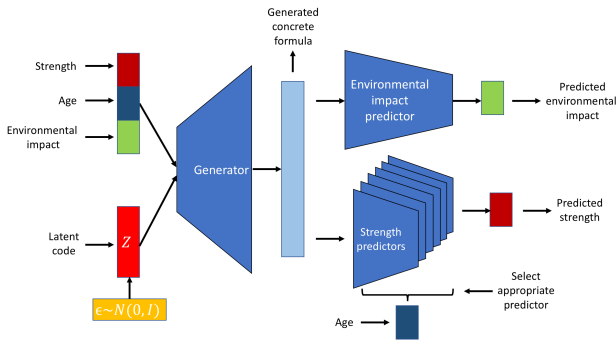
Strength

Age

Environmental impact

Latent code

$Z$

$\epsilon \sim N(0, I)$

Generator

Generated concrete formula

Environmental impact predictor

Predicted environmental impact

Strength predictors

Predicted strength

Select appropriate predictor

Age